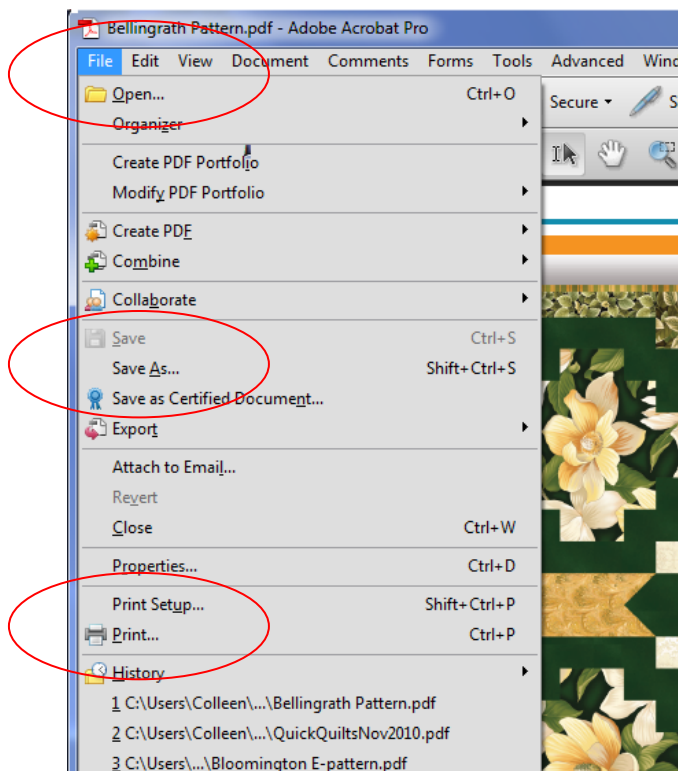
Bellingrath Pattern.pdf - Adobe Acrobat Pro

File Edit View Document Comments Forms Tools Advanced Wind

Open... Ctrl+O
Organizer
Create PDF Portfolio
Modify PDF Portfolio
Create PDF
Combine
Collaborate
Save Ctrl+S
Save As... Shift+Ctrl+S
Save as Certified Document...
Export
Attach to Email...
Revert
Close Ctrl+W
Properties... Ctrl+D
Print Setup... Shift+Ctrl+P
Print... Ctrl+P
History
1 C:\Users\Colleen\...\Bellingrath Pattern.pdf
2 C:\Users\Colleen\...\QuickQuiltsNov2010.pdf
3 C:\Users\...\Bloomington E-pattern.pdf

Secure S